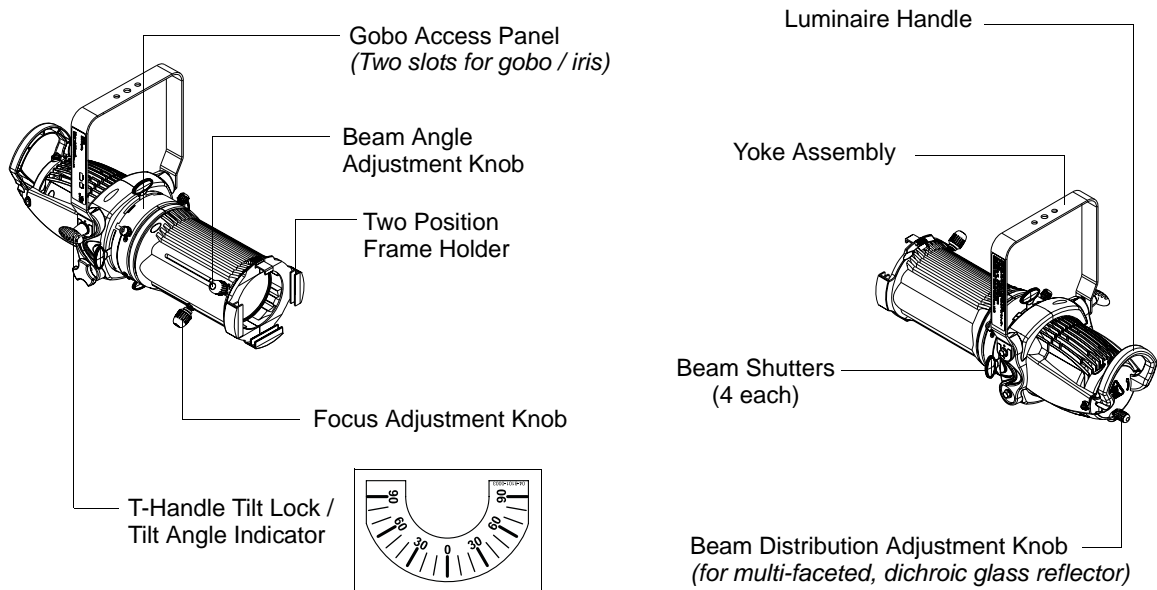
Gobo Access Panel
*(Two slots for gobo / iris)*

Beam Angle Adjustment Knob

Two Position Frame Holder

Focus Adjustment Knob

T-Handle Tilt Lock / Tilt Angle Indicator

90 60 30 0 30 60 90

Luminaire Handle

Yoke Assembly

Beam Shutters (4 each)

Beam Distribution Adjustment Knob
*(for multi-faceted, dichroic glass reflector)*